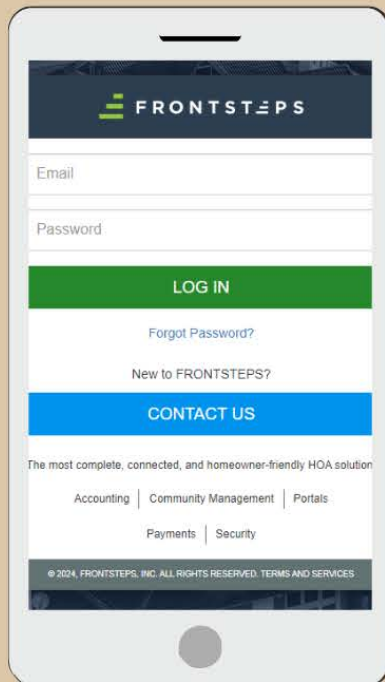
FRONTSTEPS

Email

Password

LOG IN

Forgot Password?

New to FRONTSTEPS?

CONTACT US

The most complete, connected, and homeowner-friendly HOA solution

Accounting | Community Management | Portals

Payments | Security

© 2024, FRONTSTEPS, INC. ALL RIGHTS RESERVED. TERMS AND SERVICES